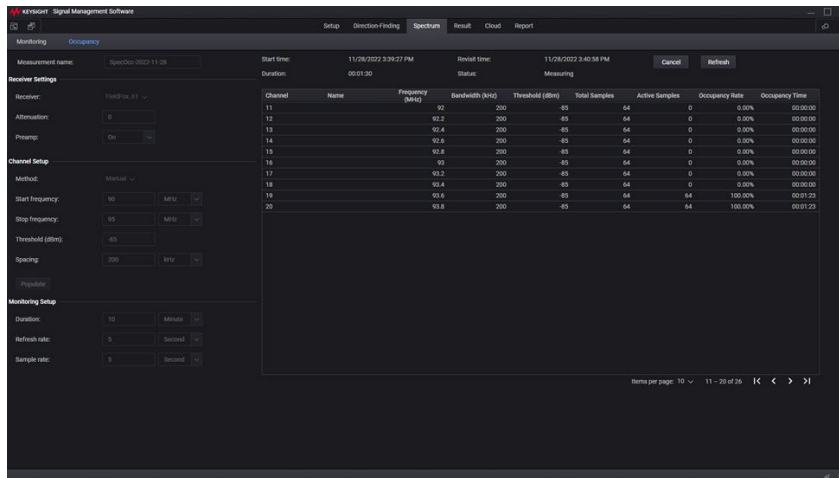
KEYSIGHT Signal Management Software

Setup Direction-Finding Spectrum Result Cloud Report

Monitoring Occupancy

Measurement name: SpecOcc-2022-11-28

Receiver Settings

Receiver: FieldFox_61

Attenuation: 0

Preamp: On

Channel Setup

Method: Manual

Start frequency: 90 MHz

Stop frequency: 95 MHz

Threshold (dBm): -85

Spacing: 200 kHz

Populate

Monitoring Setup

Duration: 10 Minute

Refresh rate: 5 Second

Sample rate: 5 Second

Start time: 11/28/2022 3:39:27 PM
Duration: 00:01:30
Revisit time: 11/28/2022 3:40:58 PM
Status: Measuring

Cancel Refresh

| Channel | Name | Frequency (MHz) | Bandwidth (kHz) | Threshold (dBm) | Total Samples | Active Samples | Occupancy Rate | Occupancy Time |
|---|---|---|---|---|---|---|---|---|
| 11 | | 92 | 200 | -85 | 64 | 0 | 0.00% | 00:00:00 |
| 12 | | 92.2 | 200 | -85 | 64 | 0 | 0.00% | 00:00:00 |
| 13 | | 92.4 | 200 | -85 | 64 | 0 | 0.00% | 00:00:00 |
| 14 | | 92.6 | 200 | -85 | 64 | 0 | 0.00% | 00:00:00 |
| 15 | | 92.8 | 200 | -85 | 64 | 0 | 0.00% | 00:00:00 |
| 16 | | 93 | 200 | -85 | 64 | 0 | 0.00% | 00:00:00 |
| 17 | | 93.2 | 200 | -85 | 64 | 0 | 0.00% | 00:00:00 |
| 18 | | 93.4 | 200 | -85 | 64 | 0 | 0.00% | 00:00:00 |
| 19 | | 93.6 | 200 | -85 | 64 | 64 | 100.00% | 00:01:23 |
| 20 | | 93.8 | 200 | -85 | 64 | 64 | 100.00% | 00:01:23 |

Items per page: 10 11 – 20 of 26 |< < > >|